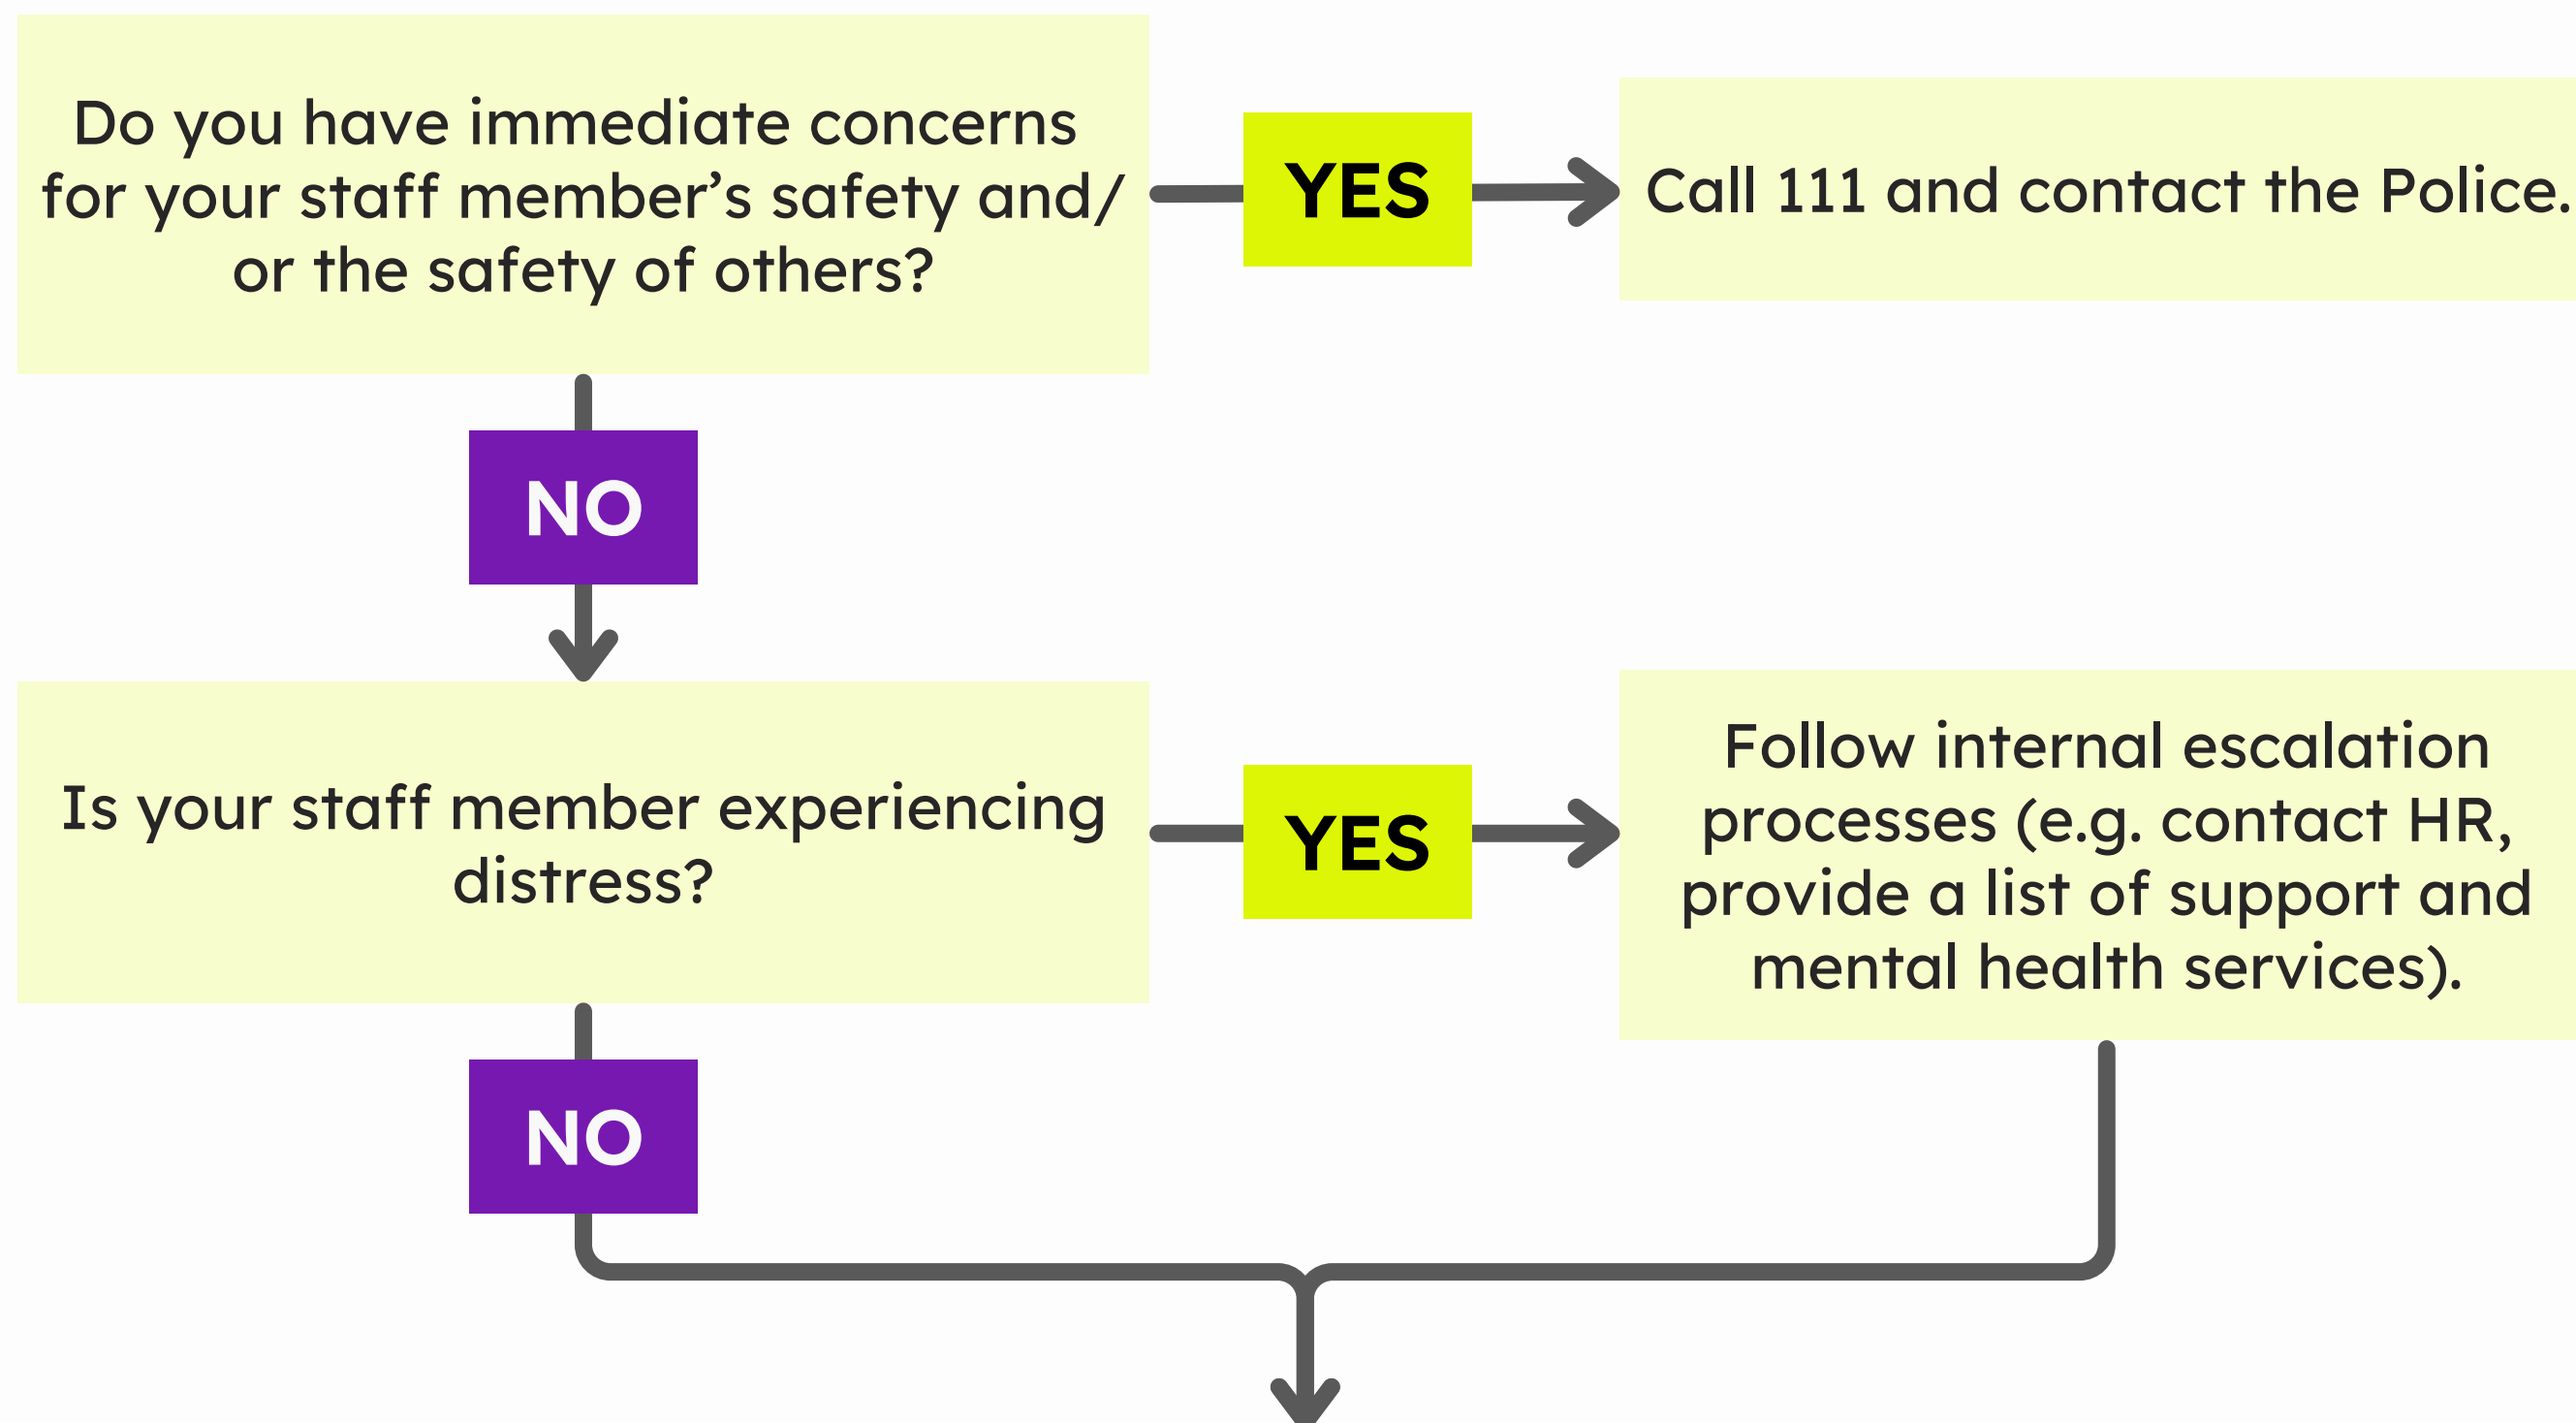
Do you have immediate concerns for your staff member’s safety and/ or the safety of others?

YES

Call 111 and contact the Police.

NO

Is your staff member experiencing distress?

YES

Follow internal escalation processes (e.g. contact HR, provide a list of support and mental health services).

NO